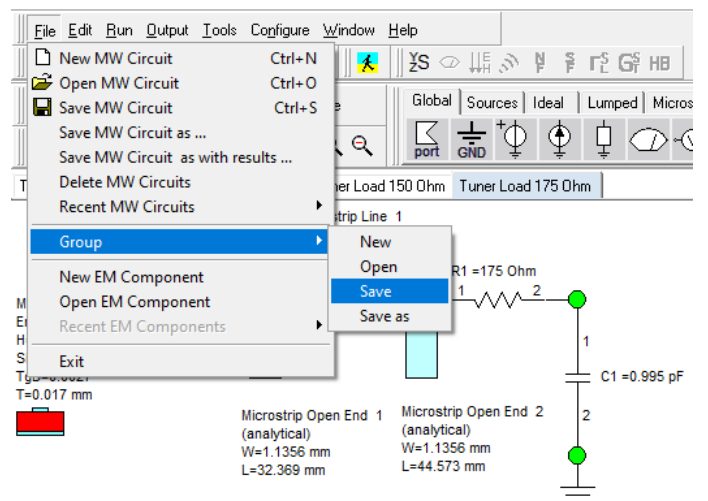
File Edit Run Output Tools Configure Window Help

New MW Circuit Ctrl+N
Open MW Circuit Ctrl+O
Save MW Circuit Ctrl+S
Save MW Circuit as ...
Save MW Circuit as with results ...
Delete MW Circuits
Recent MW Circuits
Group
New EM Component
Open EM Component
Recent EM Components
Exit

New
Open
Save
Save as

Global | Sources | Ideal | Lumped | Micros

port GND

T

ner Load 150 Ohm | Tuner Load 175 Ohm

strip Line 1

R1 =175 Ohm

1 2

1

C1 =0.995 pF

2

M
E
H
S
TgD=0.0027
T=0.017 mm

Microstrip Open End 1
(analytical)
W=1.1356 mm
L=32.369 mm

Microstrip Open End 2
(analytical)
W=1.1356 mm
L=44.573 mm